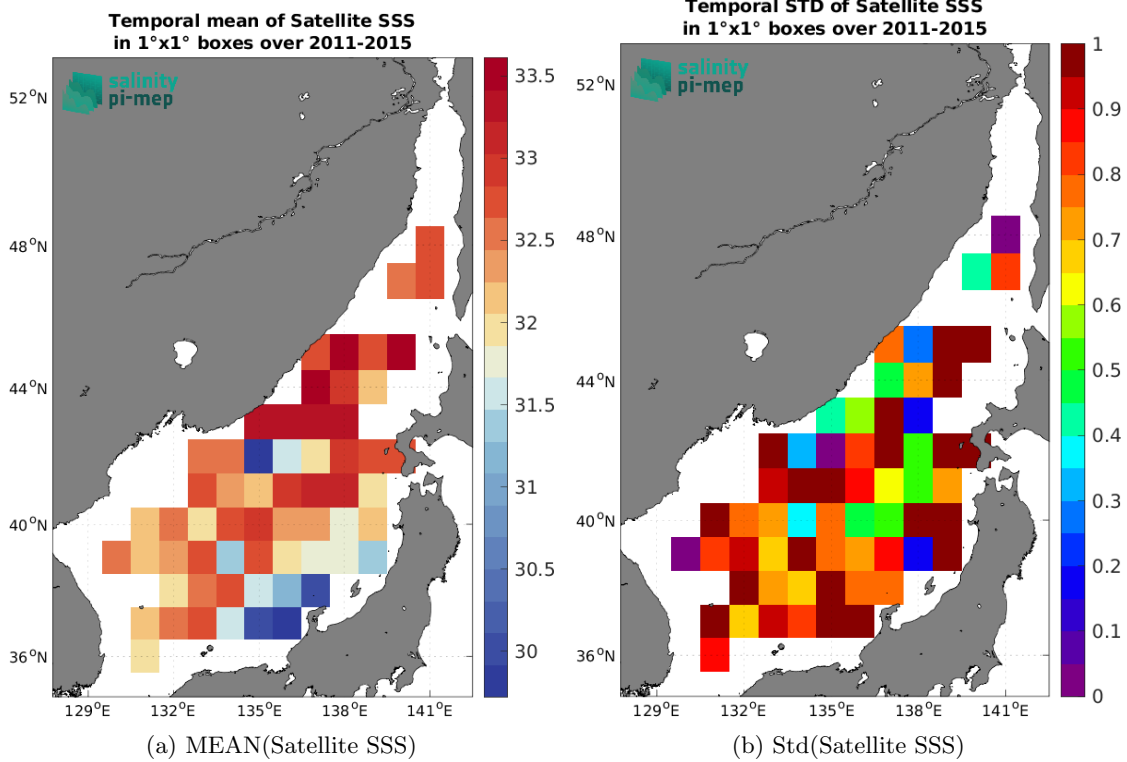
Temporal mean of Satellite SSS
in 1°x1° boxes over 2011-2015

salinity
pi-mep

$52^oN$
$48^oN$
$44^oN$
$40^oN$
$36^oN$
$129^oE$ $132^oE$ $135^oE$ $138^oE$ $141^oE$

33.5
33
32.5
32
31.5
31
30.5
30

(a) MEAN(Satellite SSS)

Temporal STD of Satellite SSS
in 1°x1° boxes over 2011-2015

salinity
pi-mep

$52^oN$
$48^oN$
$44^oN$
$40^oN$
$36^oN$
$129^oE$ $132^oE$ $135^oE$ $138^oE$ $141^oE$

1
0.9
0.8
0.7
0.6
0.5
0.4
0.3
0.2
0.1
0

(b) Std(Satellite SSS)